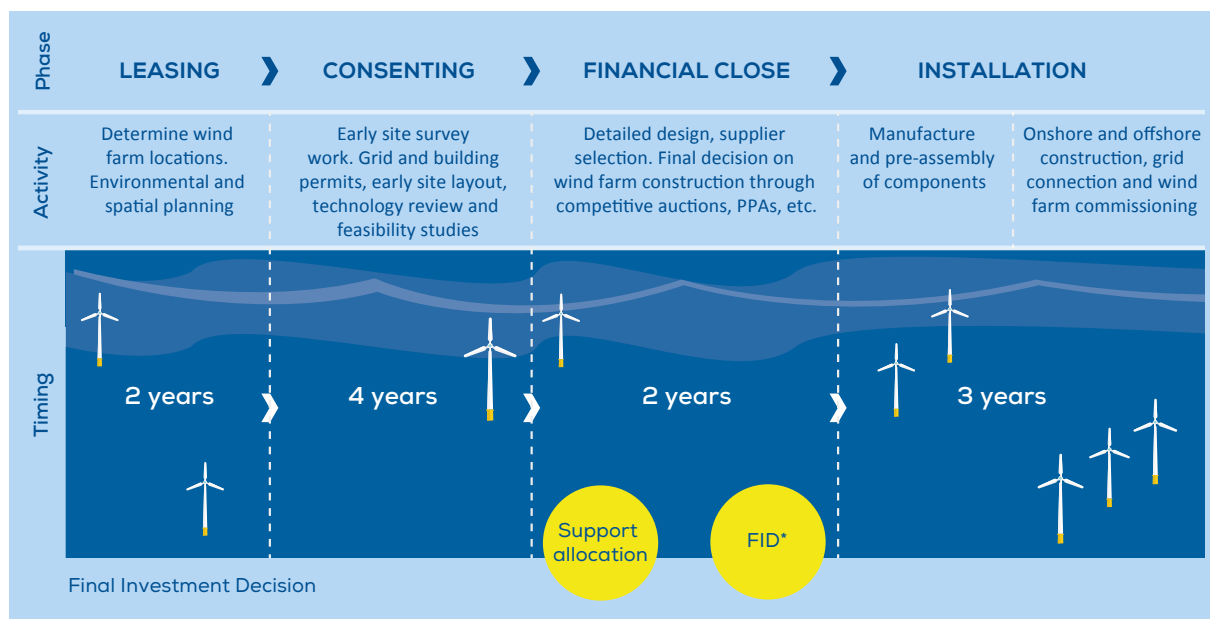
Phase

LEASING

CONSENTING

FINANCIAL CLOSE

INSTALLATION

Activity

Determine wind farm locations. Environmental and spatial planning

Early site survey work. Grid and building permits, early site layout, technology review and feasibility studies

Detailed design, supplier selection. Final decision on wind farm construction through competitive auctions, PPAs, etc.

Manufacture and pre-assembly of components

Onshore and offshore construction, grid connection and wind farm commissioning

Timing

2 years

4 years

2 years

3 years

Support allocation

FID*

Final Investment Decision